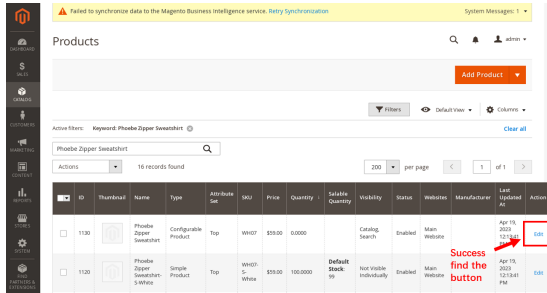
Failed to synchronize data to the Magento Business Intelligence service. Retry Synchronization

System Messages: 1

DASHBOARD

SALES

CATALOG

CUSTOMERS

MARKETING

CONTENT

REPORTS

STORES

SYSTEM

FIND PARTNERS & EXTENSIONS

Products

admin

Add Product

Filters

Default View

Columns

Active filters: Keyword: Phoebe Zipper Sweatshirt

Clear all

Phoebe Zipper Sweatshirt

Actions

16 records found

200

per page

1

of 1

| | ID | Thumbnail | Name | Type | Attribute Set | SKU | Price | Quantity | Salable Quantity | Visibility | Status | Websites | Manufacturer | Last Updated At | Action |
|---|---|---|---|---|---|---|---|---|---|---|---|---|---|---|---|
| | 1130 | | Phoebe Zipper Sweatshirt | Configurable Product | Top | WH07 | $59.00 | 0.0000 | | Catalog, Search | Enabled | Main Website | | Apr 19, 2023 12:13:41 PM | Edit |
| | 1120 | | Phoebe Zipper Sweatshirt-S-White | Simple Product | Top | WH07-S-White | $59.00 | 100.0000 | Default Stock: 99 | Not Visible Individually | Enabled | Main Website | | Apr 19, 2023 12:13:41 PM | Edit |

Success find the button